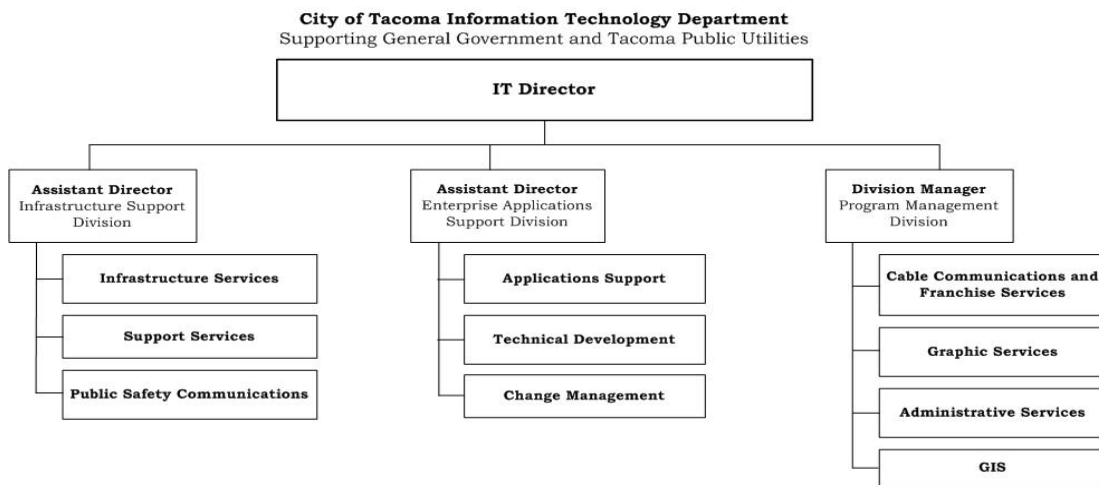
**City of Tacoma Information Technology Department**
Supporting General Government and Tacoma Public Utilities

**IT Director**

**Assistant Director**
Infrastructure Support Division

**Infrastructure Services**

**Support Services**

**Public Safety Communications**

**Assistant Director**
Enterprise Applications Support Division

**Applications Support**

**Technical Development**

**Change Management**

**Division Manager**
Program Management Division

**Cable Communications and Franchise Services**

**Graphic Services**

**Administrative Services**

**GIS**